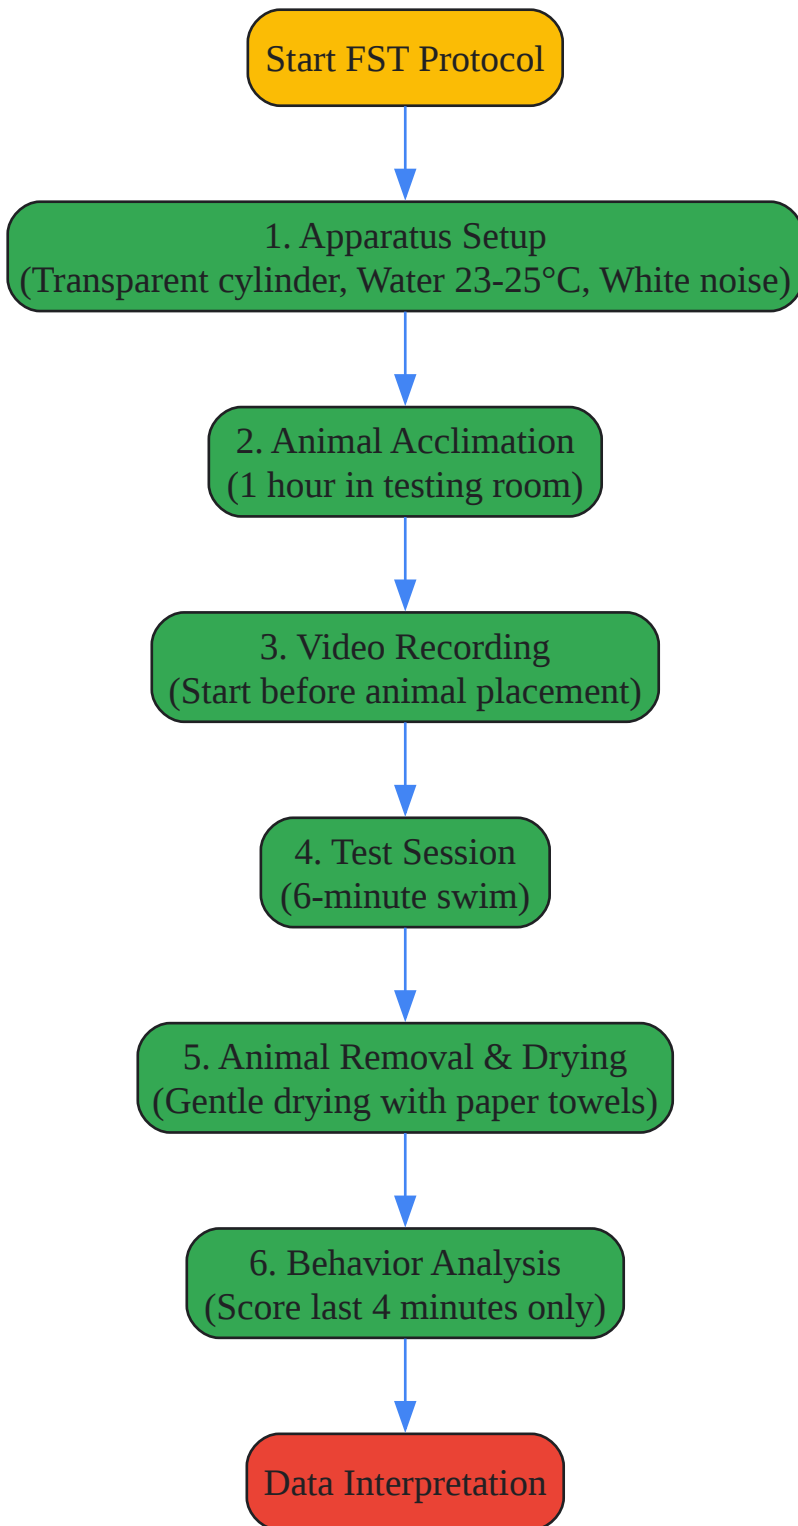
Start FST Protocol

1. Apparatus Setup
(Transparent cylinder, Water 23-25°C, White noise)

2. Animal Acclimation
(1 hour in testing room)

3. Video Recording
(Start before animal placement)

4. Test Session
(6-minute swim)

5. Animal Removal & Drying
(Gentle drying with paper towels)

6. Behavior Analysis
(Score last 4 minutes only)

Data Interpretation